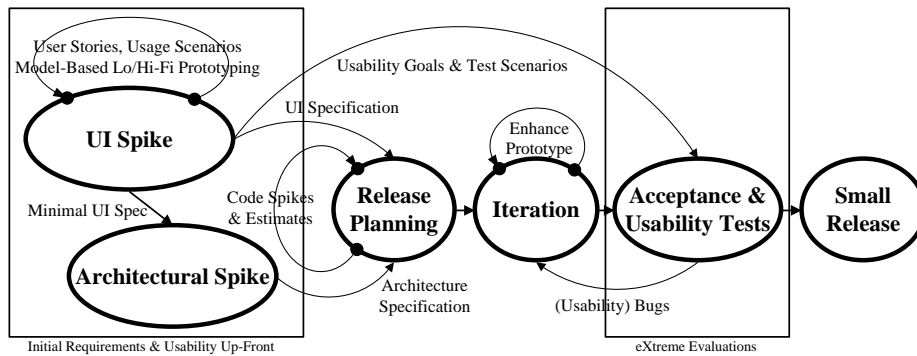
User Stories, Usage Scenarios
Model-Based Lo/Hi-Fi Prototyping

Usability Goals & Test Scenarios

UI Specification

UI Spike

Enhance Prototype

Minimal UI Spec

Code Spikes & Estimates

Release Planning

Iteration

Acceptance & Usability Tests

Small Release

Architectural Spike

Architecture Specification

(Usability) Bugs

Initial Requirements & Usability Up-Front

eXtreme Evaluations